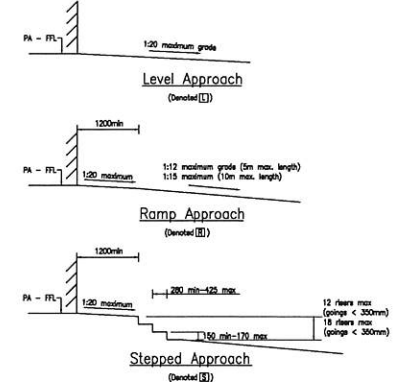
PA - FFL

1:20 maximum grade

Level Approach

(Denoted [L])

1200min

PA - FFL

1:20 maximum

1:12 maximum grade (5m max. length)
1:15 maximum (10m max. length)

Ramp Approach

(Denoted [R])

1200min

PA - FFL

1:20 maximum

280 min-425 max

12 risers max (goings < 350mm)
18 risers max (goings < 350mm)

150 min-170 max

Stepped Approach

(Denoted [S])